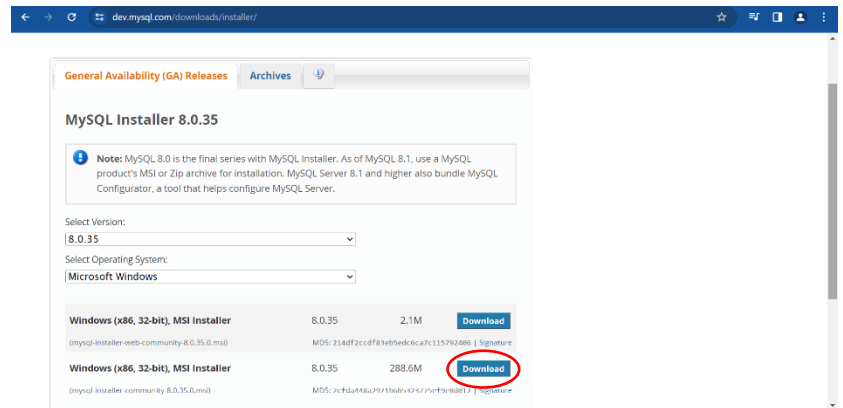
dev.mysql.com/downloads/installer/

General Availability (GA) Releases | Archives

MySQL Installer 8.0.35

Note: MySQL 8.0 is the final series with MySQL Installer. As of MySQL 8.1, use a MySQL product's MSI or Zip archive for installation. MySQL Server 8.1 and higher also bundle MySQL Configurator, a tool that helps configure MySQL Server.

Select Version:
8.0.35

Select Operating System:
Microsoft Windows

| | | | |
|---|---|---|---|
| Windows (x86, 32-bit), MSI Installer | 8.0.35 | 2.1M | Download |
| (mysql-installer-web-community-8.0.35.0.msi) | MD5: 214df2ccdf83eb5edc6ca7c115792806 \| Signature | | |
| Windows (x86, 32-bit), MSI Installer | 8.0.35 | 288.6M | Download |
| (mysql-installer-community-8.0.35.0.msi) | MD5: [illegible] \| Signature | | |